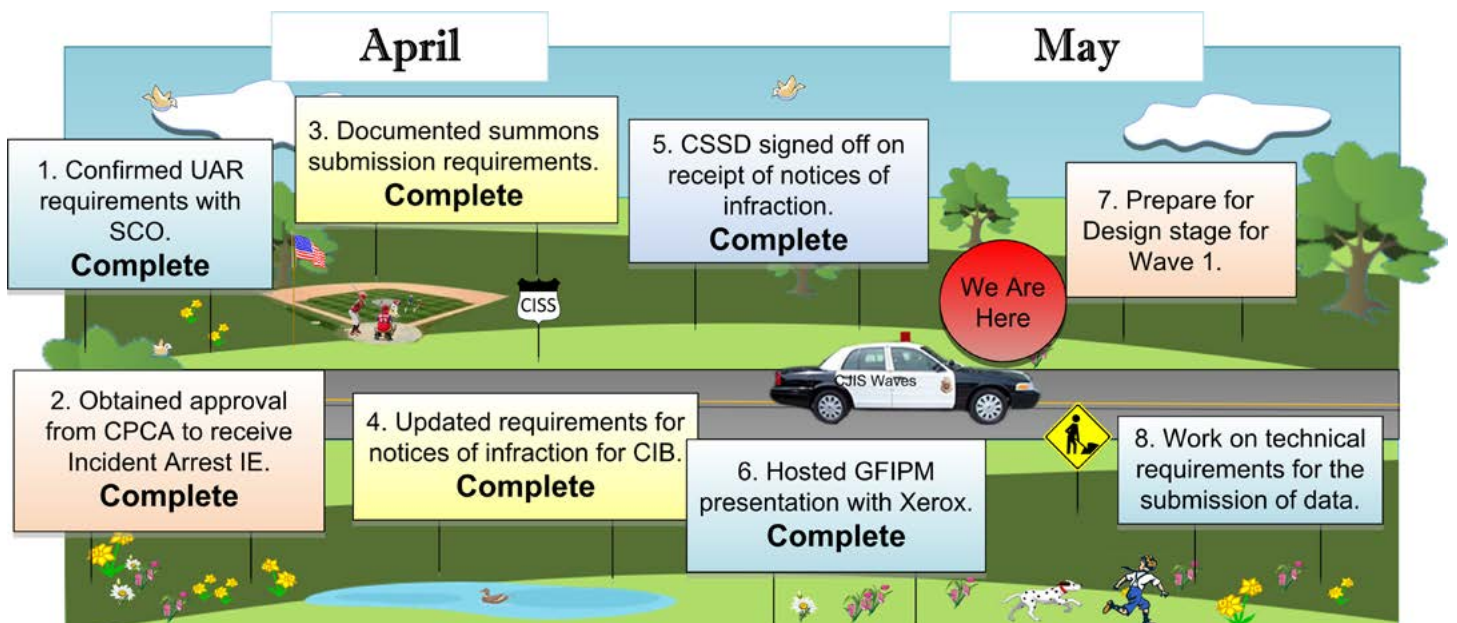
April

May

1. Confirmed UAR requirements with SCO.
Complete

3. Documented summons submission requirements.
Complete

5. CSSD signed off on receipt of notices of infraction.
Complete

7. Prepare for Design stage for Wave 1.

We Are Here

CISS

CJIS Waves

2. Obtained approval from CPCA to receive Incident Arrest IE.
Complete

4. Updated requirements for notices of infraction for CIB.
Complete

6. Hosted GFIPM presentation with Xerox.
Complete

8. Work on technical requirements for the submission of data.